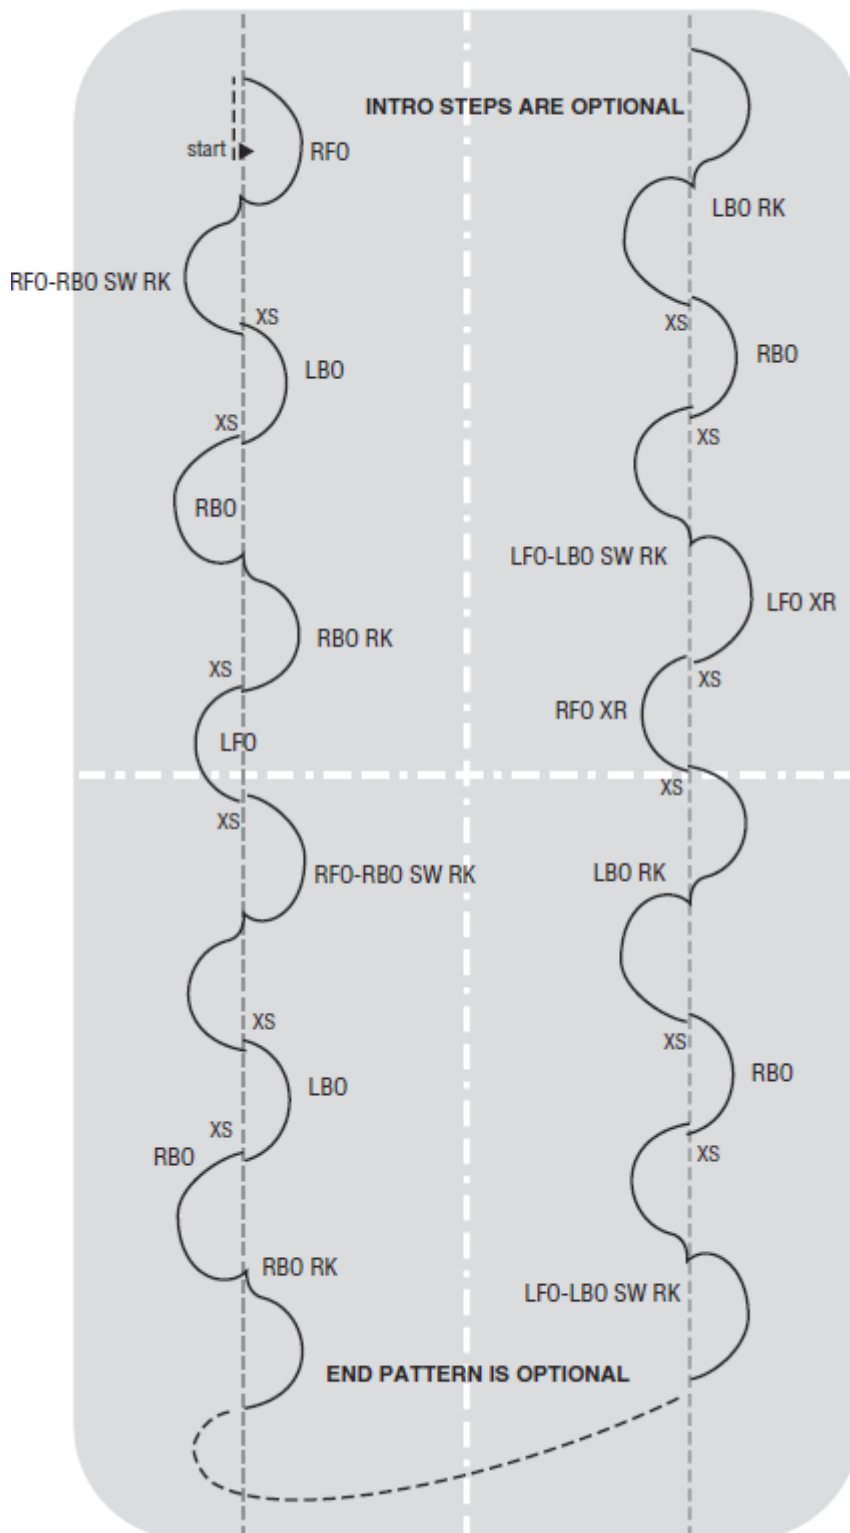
INTRO STEPS ARE OPTIONAL

start
RFO
RFO-RBO SW RK
XS
LBO
XS
RBO
RBO RK
XS
LFO
XS
RFO-RBO SW RK
XS
LBO
XS
RBO
RBO RK

END PATTERN IS OPTIONAL

LBO RK
XS
RBO
XS
LFO-LBO SW RK
LFO XR
XS
RFO XR
XS
LBO RK
XS
RBO
XS
LFO-LBO SW RK